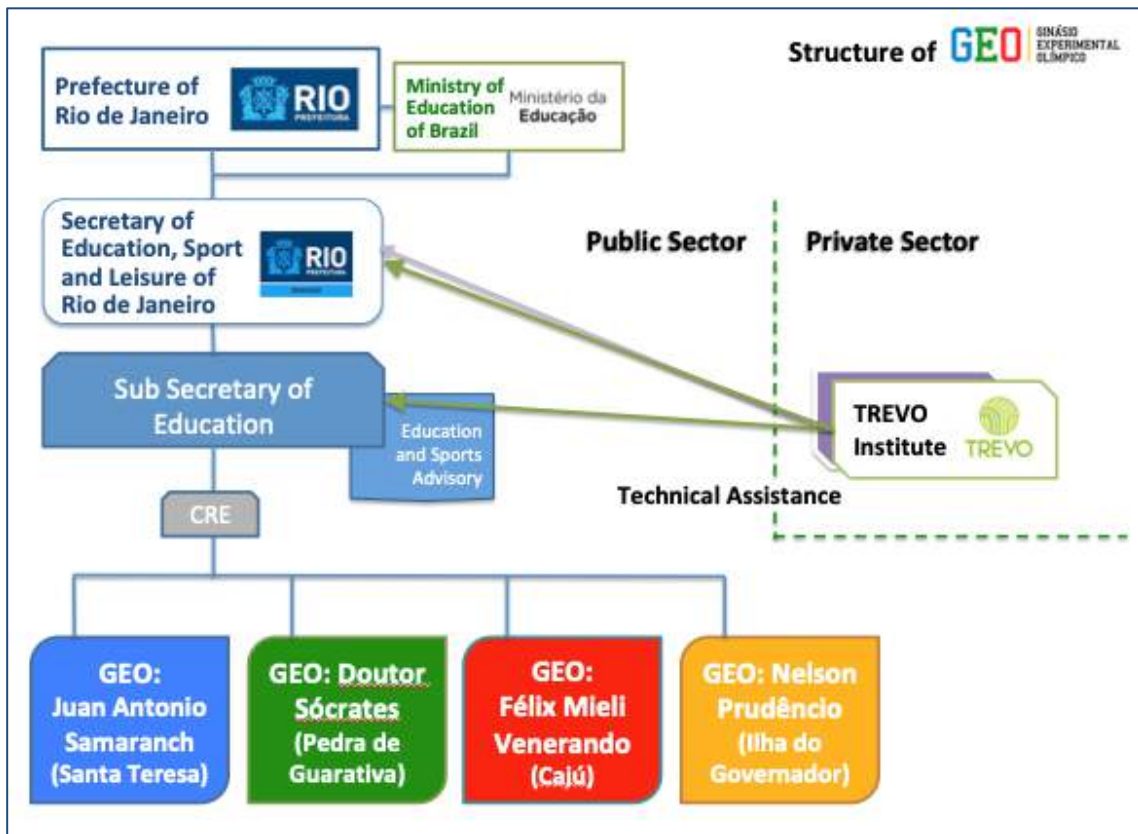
Structure of GEO GINÁSIO EXPERIMENTAL OLÍMPICO

Prefecture of Rio de Janeiro

RIO PREFEITURA

Ministry of Education of Brazil

Ministério da Educação

Secretary of Education, Sport and Leisure of Rio de Janeiro

RIO PREFEITURA

Public Sector

Private Sector

Sub Secretary of Education

Education and Sports Advisory

TREVO Institute

TREVO

Technical Assistance

CRE

GEO: Juan Antonio Samaranch (Santa Teresa)

GEO: Doutor Sócrates (Pedra de Guarativa)

GEO: Félix Mieli Venerando (Cajú)

GEO: Nelson Prudêncio (Ilha do Governador)